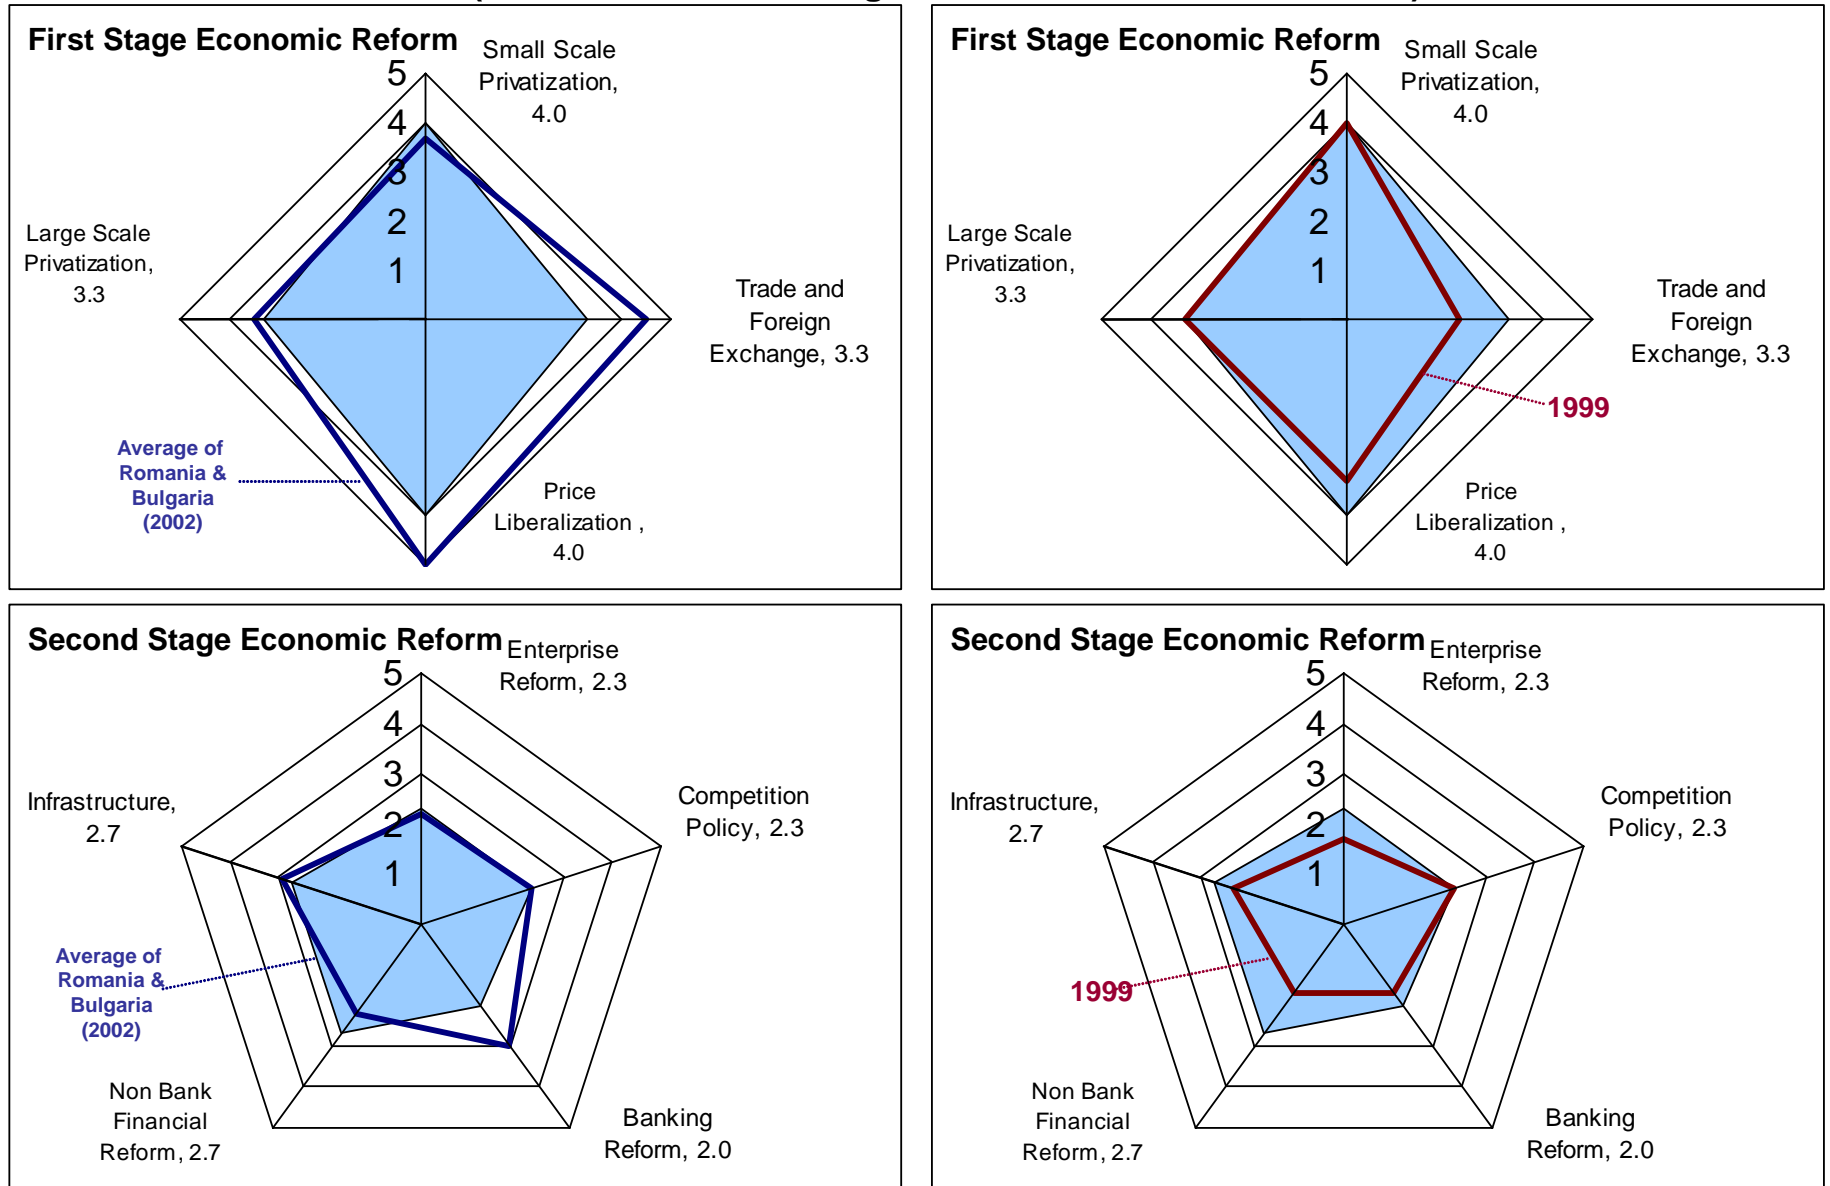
First Stage Economic Reform

5
4
3
2
1

Small Scale Privatization, 4.0

Trade and Foreign Exchange, 3.3

Price Liberalization , 4.0

Large Scale Privatization, 3.3

Average of Romania & Bulgaria (2002)

First Stage Economic Reform

5
4
3
2
1

Small Scale Privatization, 4.0

Trade and Foreign Exchange, 3.3

Price Liberalization , 4.0

Large Scale Privatization, 3.3

1999

Second Stage Economic Reform

5
4
3
2
1

Enterprise Reform, 2.3

Competition Policy, 2.3

Banking Reform, 2.0

Non Bank Financial Reform, 2.7

Infrastructure, 2.7

Average of Romania & Bulgaria (2002)

Second Stage Economic Reform

5
4
3
2
1

Enterprise Reform, 2.3

Competition Policy, 2.3

Banking Reform, 2.0

Non Bank Financial Reform, 2.7

Infrastructure, 2.7

1999